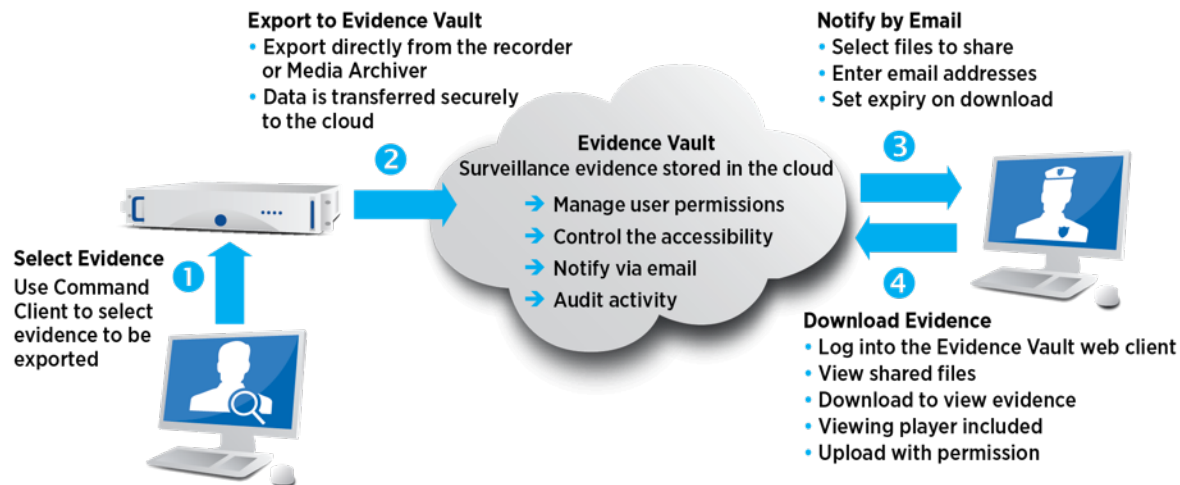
Export to Evidence Vault
• Export directly from the recorder or Media Archiver
• Data is transferred securely to the cloud

Notify by Email
• Select files to share
• Enter email addresses
• Set expiry on download

2

Evidence Vault
Surveillance evidence stored in the cloud
➔ Manage user permissions
➔ Control the accessibility
➔ Notify via email
➔ Audit activity

3

4

Select Evidence
Use Command Client to select evidence to be exported

1

Download Evidence
• Log into the Evidence Vault web client
• View shared files
• Download to view evidence
• Viewing player included
• Upload with permission